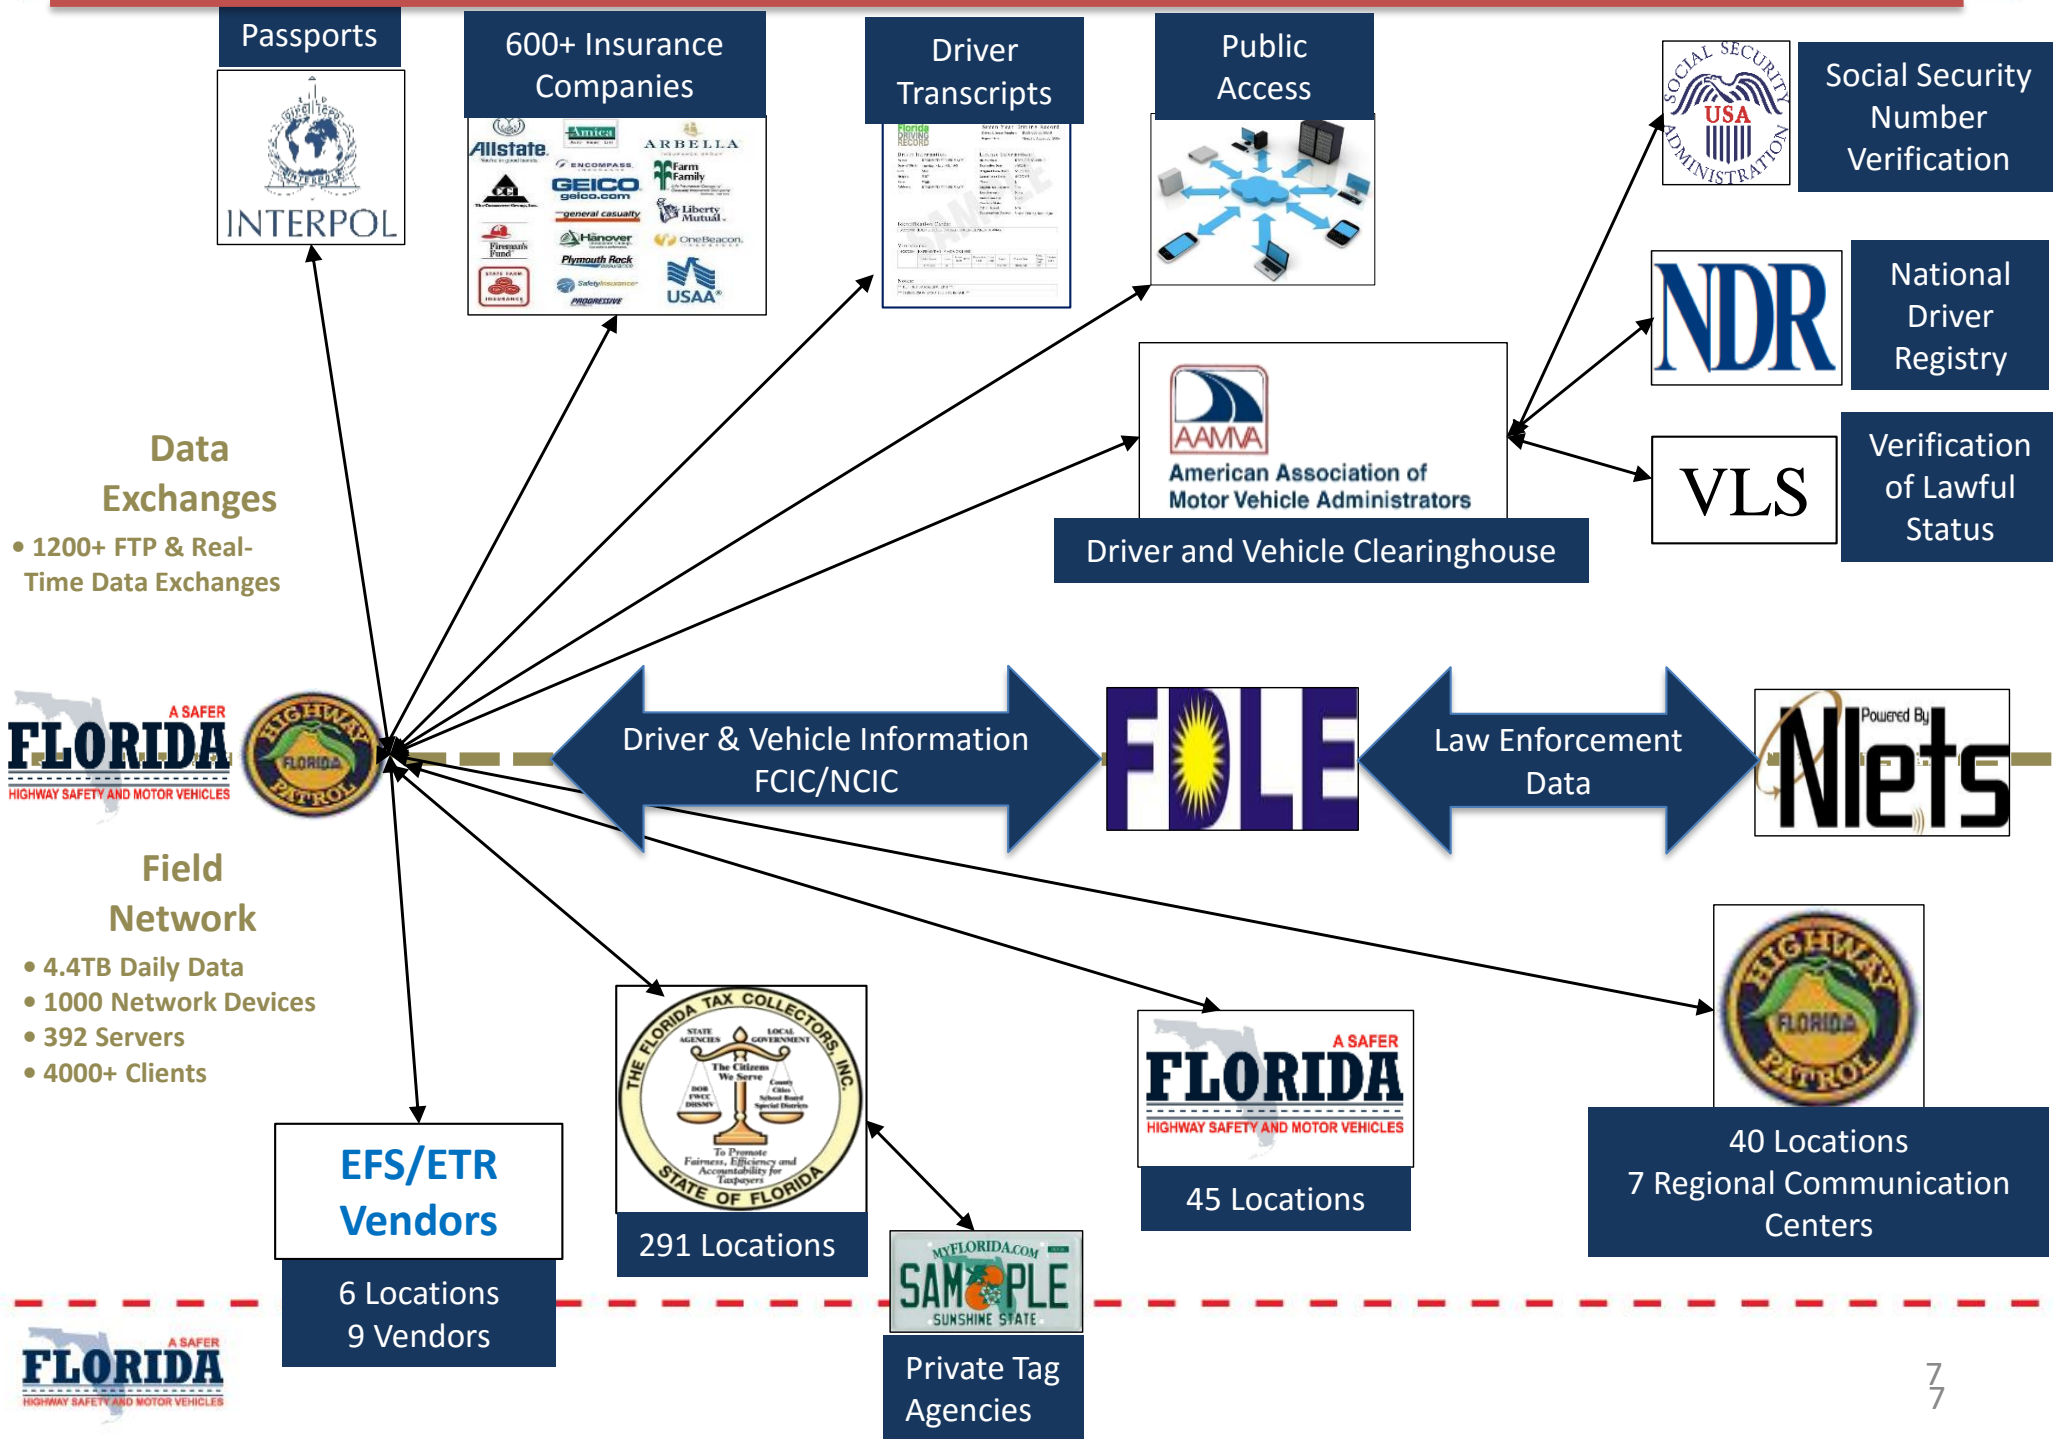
Passports

INTERPOL

600+ Insurance Companies

Allstate. Amica ARBELLA GEICO geico.com Farm Family Liberty Mutual Hanover Plymouth Rock OneBeacon USAA PROGRESSIVE

Driver Transcripts

Public Access

Social Security Number Verification

SOCIAL SECURITY ADMINISTRATION USA

NDR

National Driver Registry

AAMVA American Association of Motor Vehicle Administrators

Driver and Vehicle Clearinghouse

VLS

Verification of Lawful Status

Data Exchanges
• 1200+ FTP & Real-Time Data Exchanges

A SAFER FLORIDA HIGHWAY SAFETY AND MOTOR VEHICLES

HIGHWAY PATROL FLORIDA

Driver & Vehicle Information FCIC/NCIC

FDLE

Law Enforcement Data

Powered By Nlets

Field Network
• 4.4TB Daily Data
• 1000 Network Devices
• 392 Servers
• 4000+ Clients

THE FLORIDA TAX COLLECTORS, INC. STATE OF FLORIDA

291 Locations

A SAFER FLORIDA HIGHWAY SAFETY AND MOTOR VEHICLES

45 Locations

HIGHWAY PATROL FLORIDA

40 Locations
7 Regional Communication Centers

EFS/ETR Vendors

6 Locations
9 Vendors

MYFLORIDA.COM SAMPLE SUNSHINE STATE

Private Tag Agencies

A SAFER FLORIDA HIGHWAY SAFETY AND MOTOR VEHICLES

7
7